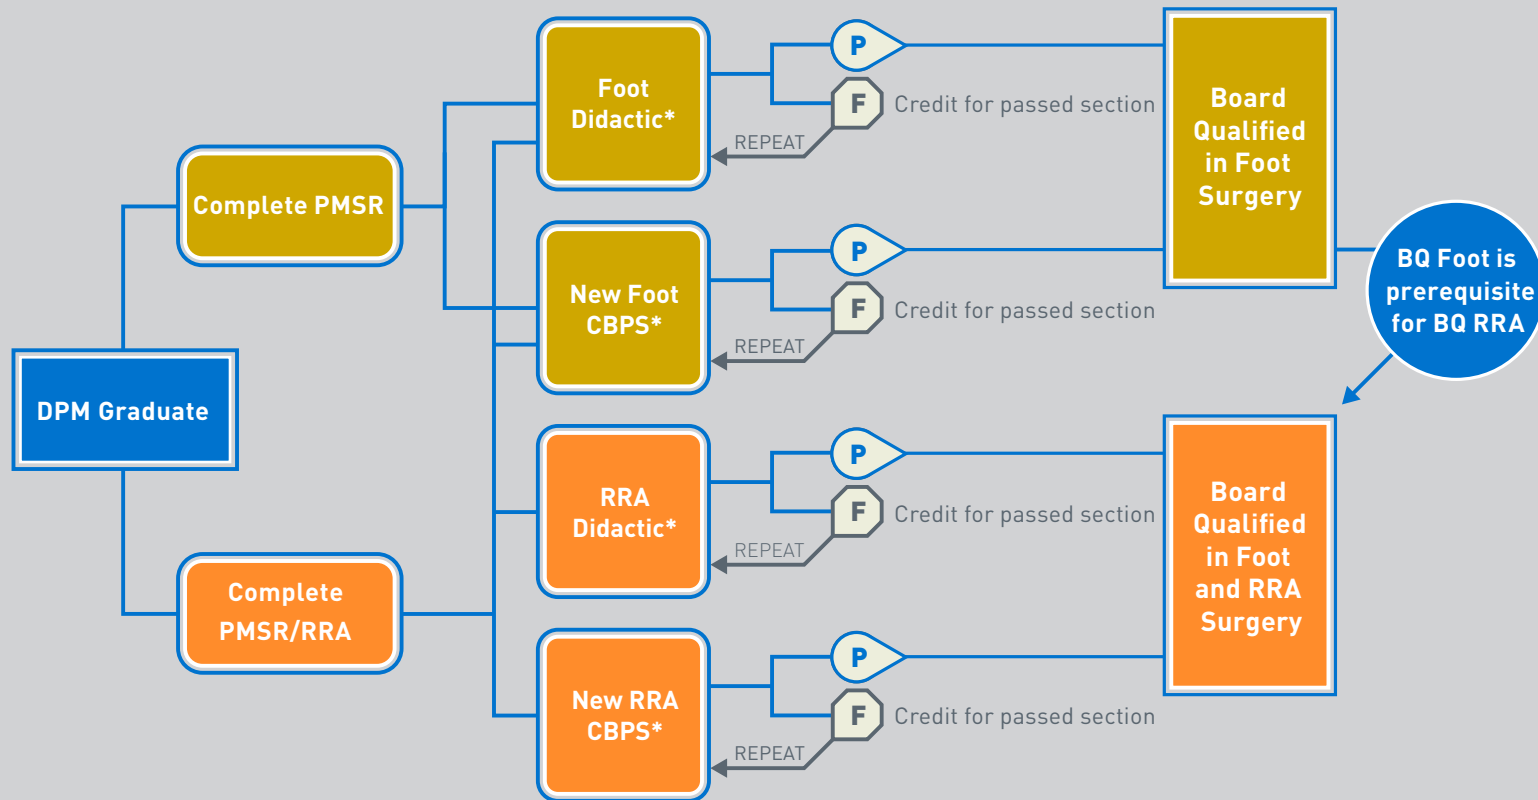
DPM Graduate

Complete PMSR

Complete PMSR/RRA

Foot Didactic*

P

F

Credit for passed section

REPEAT

New Foot CBPS*

P

F

Credit for passed section

REPEAT

RRA Didactic*

P

F

Credit for passed section

REPEAT

New RRA CBPS*

P

F

Credit for passed section

REPEAT

Board Qualified in Foot Surgery

BQ Foot is prerequisite for BQ RRA

Board Qualified in Foot and RRA Surgery